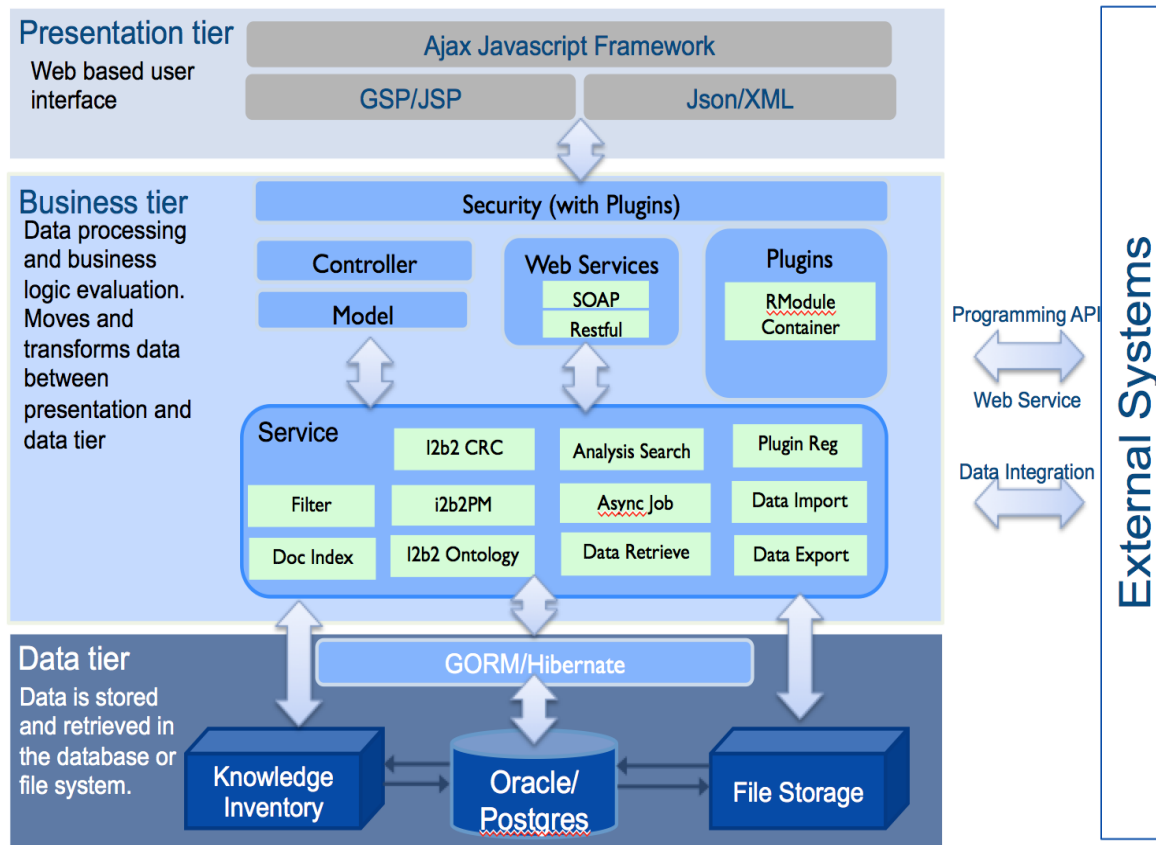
Presentation tier
Web based user interface

Ajax Javascript Framework
GSP/JSP
Json/XML

Business tier
Data processing and business logic evaluation. Moves and transforms data between presentation and data tier

Security (with Plugins)
Controller
Model
Web Services
SOAP
Restful
Plugins
RModule Container

Service
I2b2 CRC
Analysis Search
Plugin Reg
Filter
i2b2PM
Async Job
Data Import
Doc Index
I2b2 Ontology
Data Retrieve
Data Export

Data tier
Data is stored and retrieved in the database or file system.

GORM/Hibernate
Knowledge Inventory
Oracle/ Postgres
File Storage

Programming API
Web Service
Data Integration

External Systems